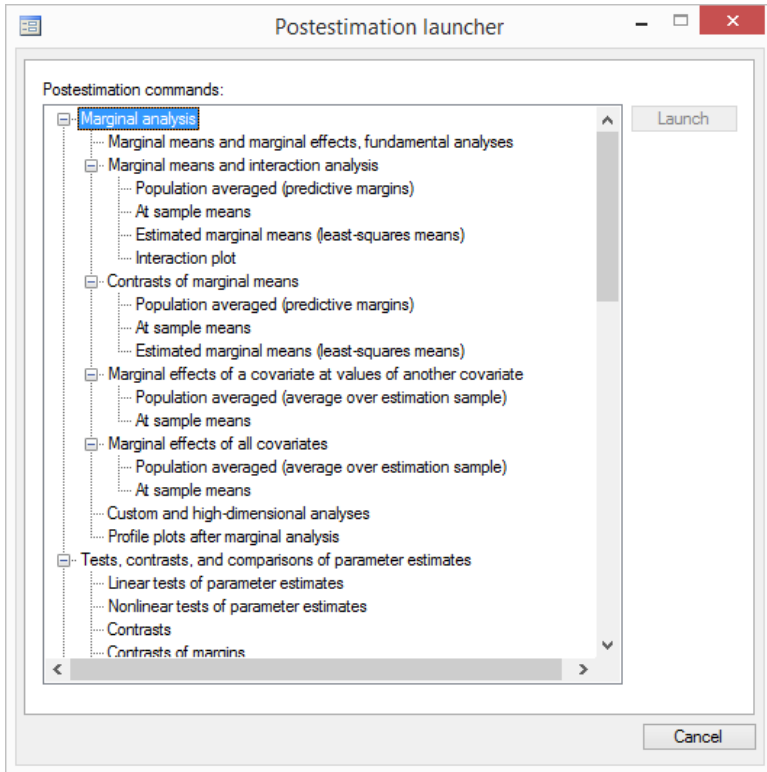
Postestimation launcher

Postestimation commands:

Marginal analysis
Marginal means and marginal effects, fundamental analyses
Marginal means and interaction analysis
Population averaged (predictive margins)
At sample means
Estimated marginal means (least-squares means)
Interaction plot
Contrasts of marginal means
Population averaged (predictive margins)
At sample means
Estimated marginal means (least-squares means)
Marginal effects of a covariate at values of another covariate
Population averaged (average over estimation sample)
At sample means
Marginal effects of all covariates
Population averaged (average over estimation sample)
At sample means
Custom and high-dimensional analyses
Profile plots after marginal analysis
Tests, contrasts, and comparisons of parameter estimates
Linear tests of parameter estimates
Nonlinear tests of parameter estimates
Contrasts
Contrasts of margins

Launch

Cancel